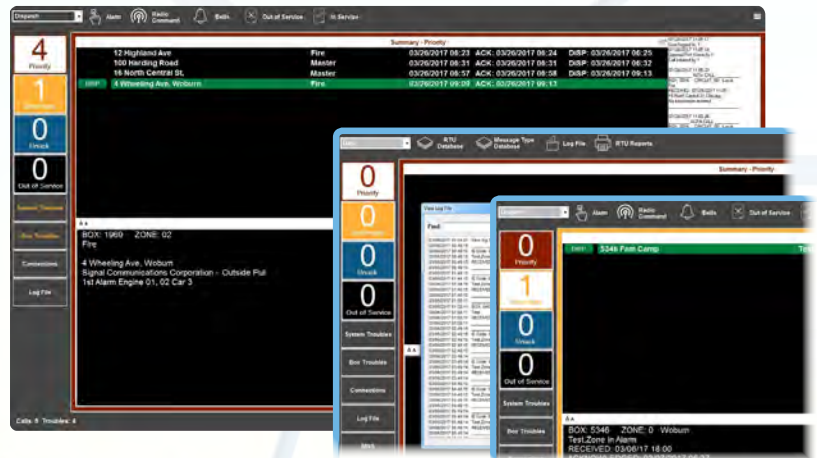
Dispatch
Alarm
Radio Command
Bells
Out of Service
In Service

4
Priority
1
Unknown
0
Unack
0
Out of Service
System Troubles
Box Troubles
Connections
Log File

Summary - Priority

| | | | | |
|---|---|---|---|---|
| 12 Highland Ave | Fire | 03/26/2017 06:23 | ACK: 03/26/2017 06:24 | DISP: 03/26/2017 06:25 |
| 100 Harding Road | Master | 03/26/2017 06:31 | ACK: 03/26/2017 06:31 | DISP: 03/26/2017 06:32 |
| 16 North Central St. | Master | 03/26/2017 06:57 | ACK: 03/26/2017 06:58 | DISP: 03/26/2017 09:13 |
| DISP 4 Wheeling Ave, Woburn | Fire | 03/26/2017 09:09 | ACK: 03/26/2017 09:11 | |

BOX: 1960 ZONE: 02
Fire

4 Wheeling Ave, Woburn
Signal Communications Corporation - Outside Pull
1st Alarm Engine 01, 02 Car 3

Calls: 9 Troubles: 4

RTU Database
Message Type Database
Log File
RTU Reports

Summary - Priority

0
Priority
0
Unknown
0
Unack
0
Out of Service
System Troubles
Box Troubles
Connections
Log File

View Log File
Find:

Dispatch
Alarm
Radio Command
Bells
Out of Service
In Service

0
Priority
1
Unknown
0
Unack
0
Out of Service
System Troubles
Box Troubles

DISP 5346 Fem Camp

BOX: 5346 ZONE: 0 Woburn
Test,Zone in Alarm
RECEIVED: 03/08/17 18:00